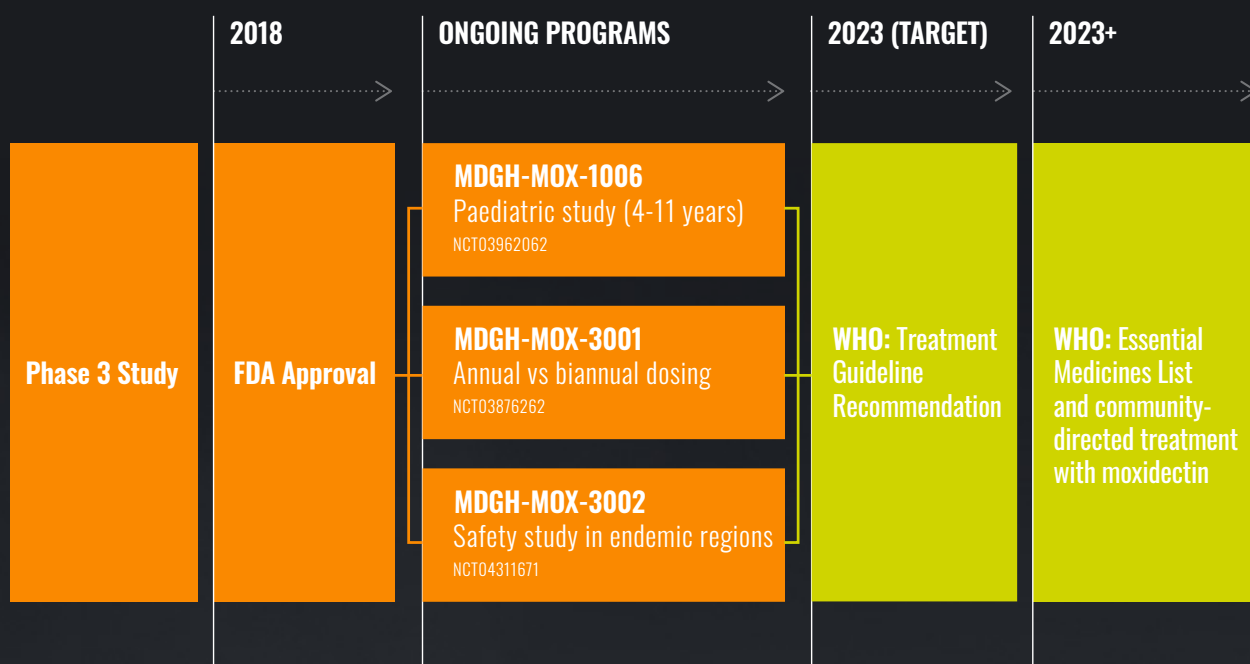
2018

ONGOING PROGRAMS

2023 (TARGET)

2023+

Phase 3 Study

FDA Approval

MDGH-MOX-1006
Paediatric study (4-11 years)
NCT03962062

MDGH-MOX-3001
Annual vs biannual dosing
NCT03876262

MDGH-MOX-3002
Safety study in endemic regions
NCT04311671

WHO: Treatment Guideline Recommendation

WHO: Essential Medicines List and community-directed treatment with moxidectin